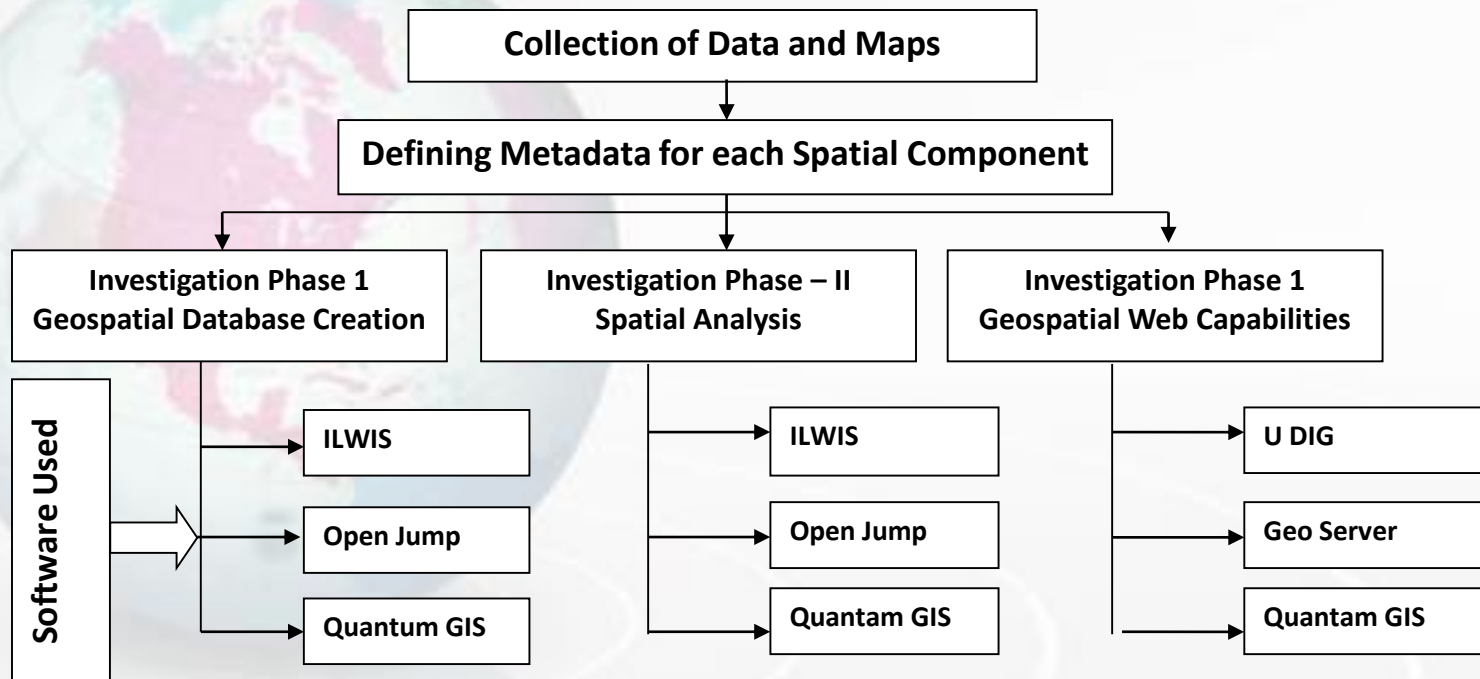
Collection of Data and Maps

Defining Metadata for each Spatial Component

Investigation Phase 1
Geospatial Database Creation

Investigation Phase – II
Spatial Analysis

Investigation Phase 1
Geospatial Web Capabilities

Software Used

ILWIS

Open Jump

Quantum GIS

ILWIS

Open Jump

Quantam GIS

U DIG

Geo Server

Quantam GIS